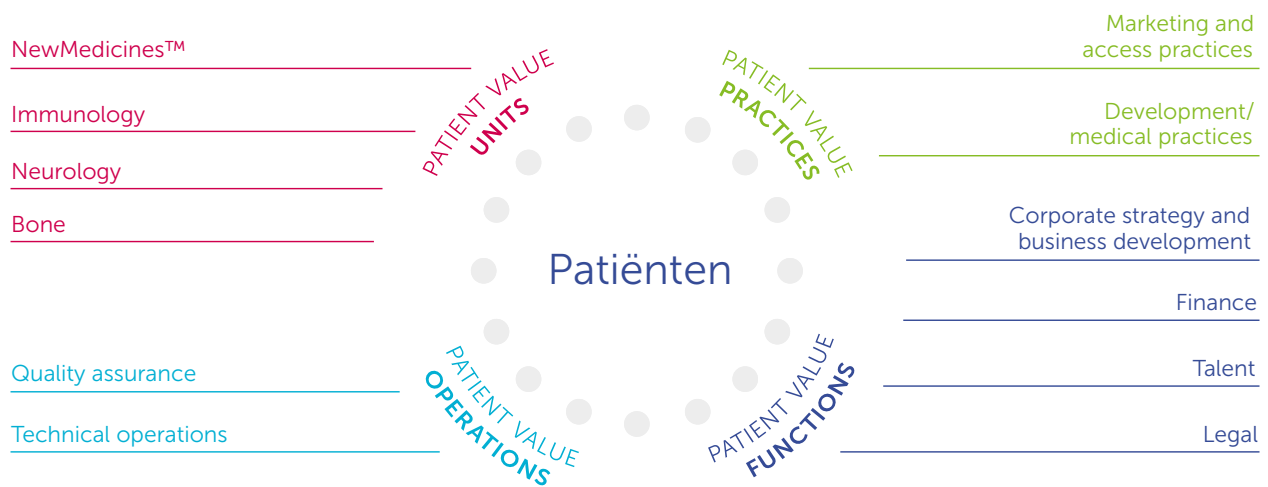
NewMedicines™

Immunology

Neurology

Bone

PATIENT VALUE
UNITS

PATIENT VALUE
PRACTICES

Marketing and access practices

Development/ medical practices

Corporate strategy and business development

Finance

Talent

Legal

Patiënten

PATIENT VALUE
OPERATIONS

PATIENT VALUE
FUNCTIONS

Quality assurance

Technical operations